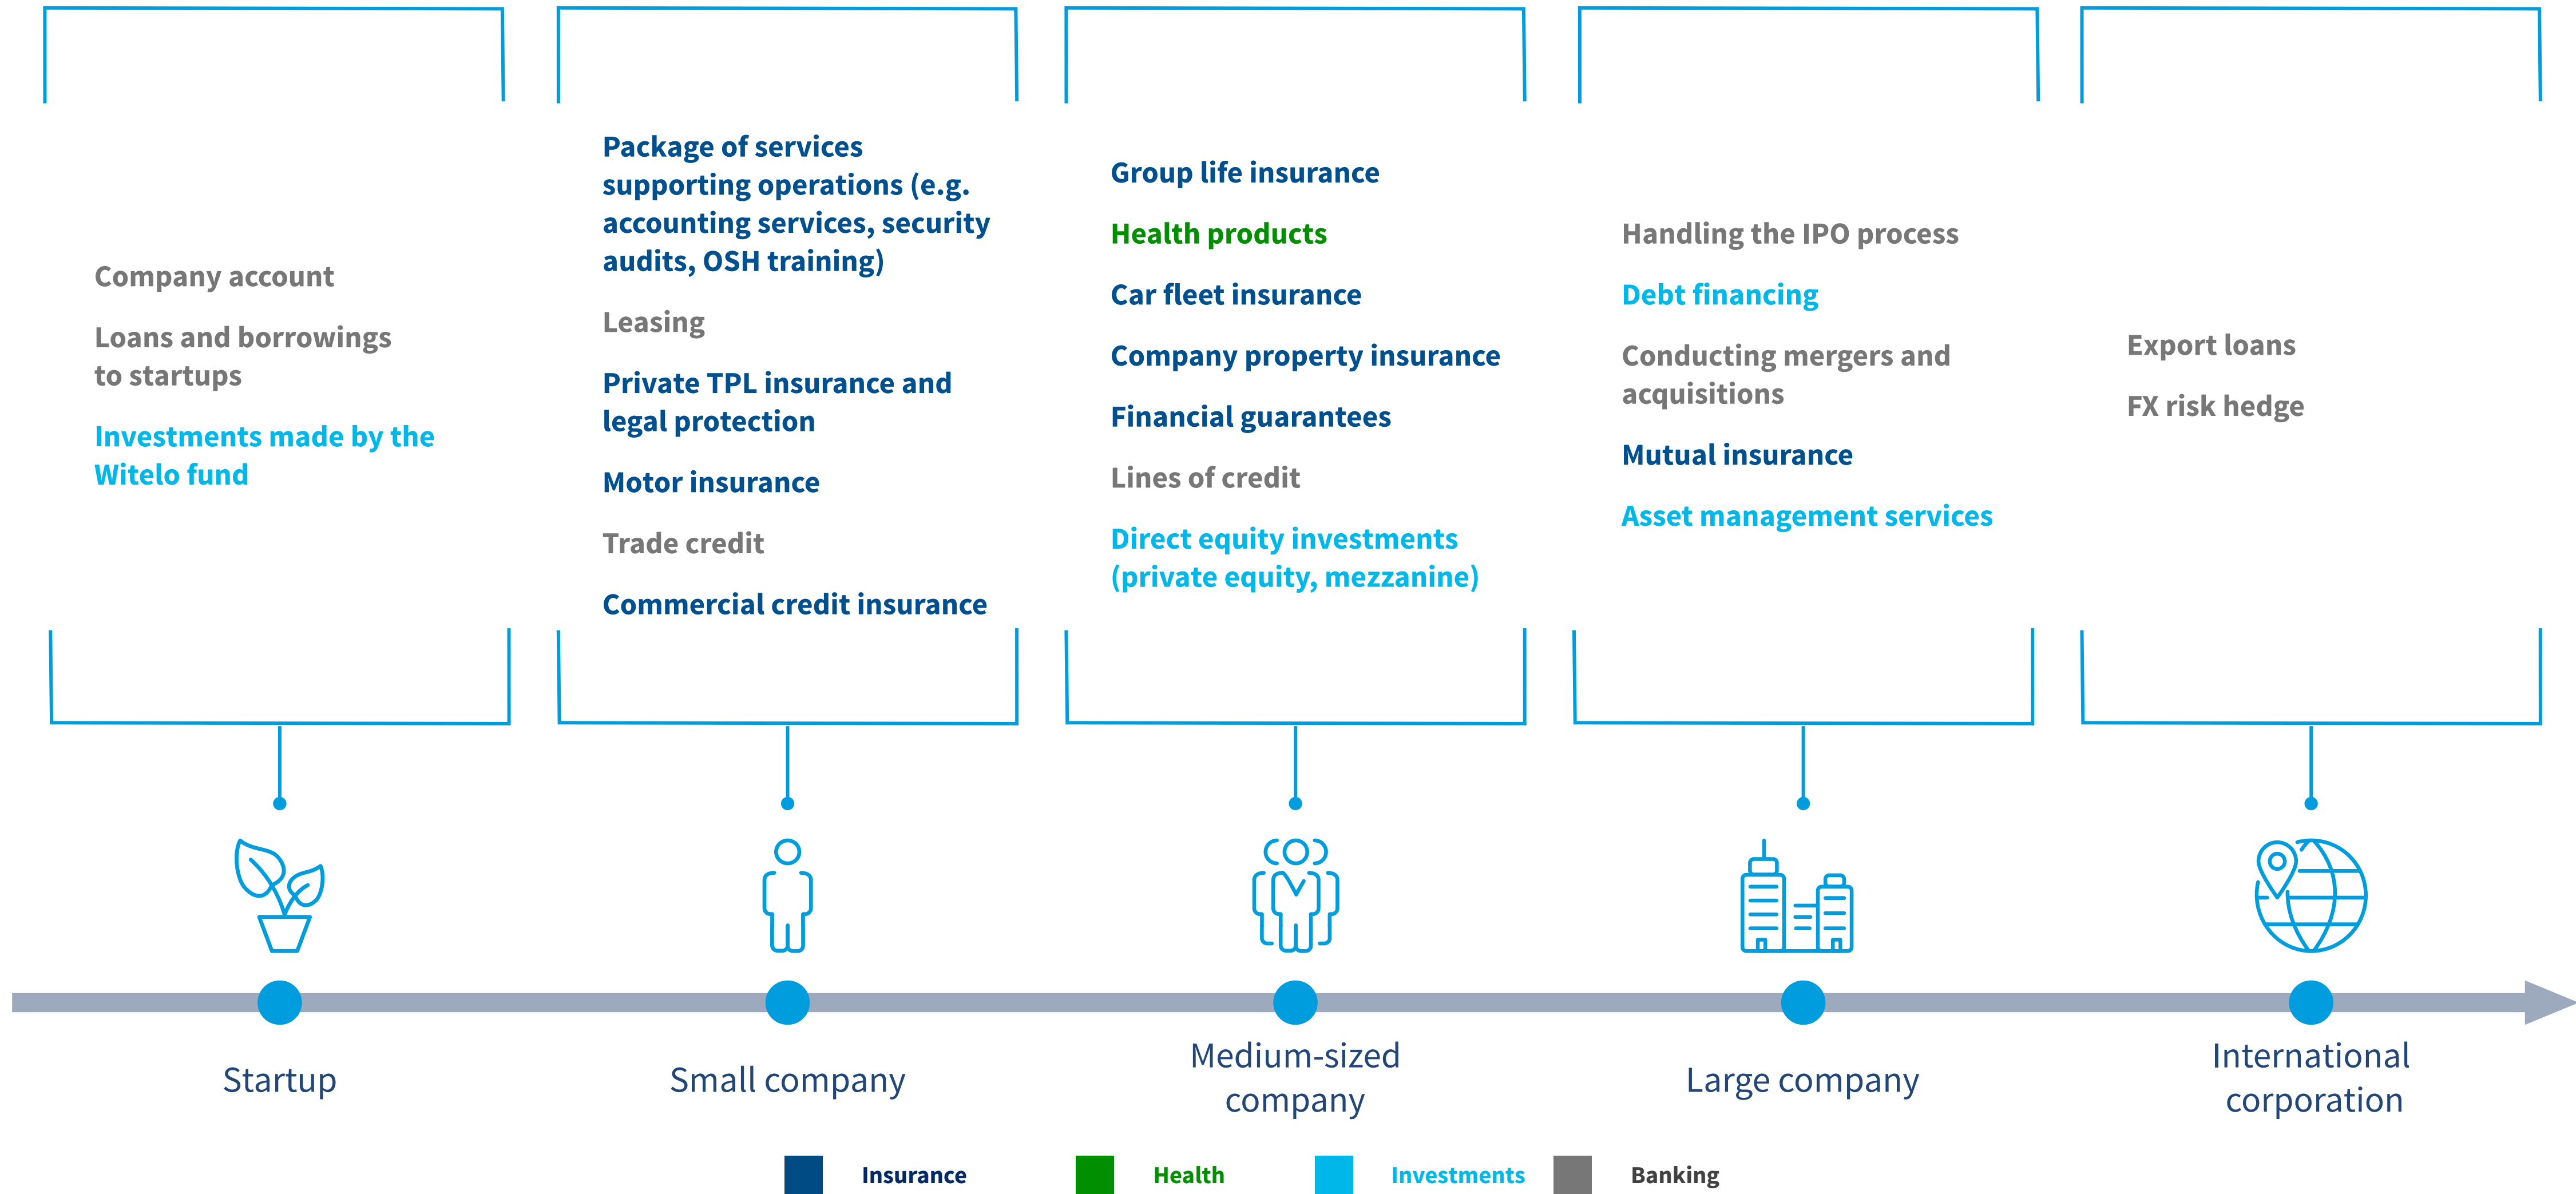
Company account

Loans and borrowings to startups

Investments made by the Witelo fund

Package of services supporting operations (e.g. accounting services, security audits, OSH training)

Leasing

Private TPL insurance and legal protection

Motor insurance

Trade credit

Commercial credit insurance

Group life insurance

Health products

Car fleet insurance

Company property insurance

Financial guarantees

Lines of credit

Direct equity investments (private equity, mezzanine)

Handling the IPO process

Debt financing

Conducting mergers and acquisitions

Mutual insurance

Asset management services

Export loans

FX risk hedge

Startup

Small company

Medium-sized company

Large company

International corporation

Insurance

Health

Investments

Banking